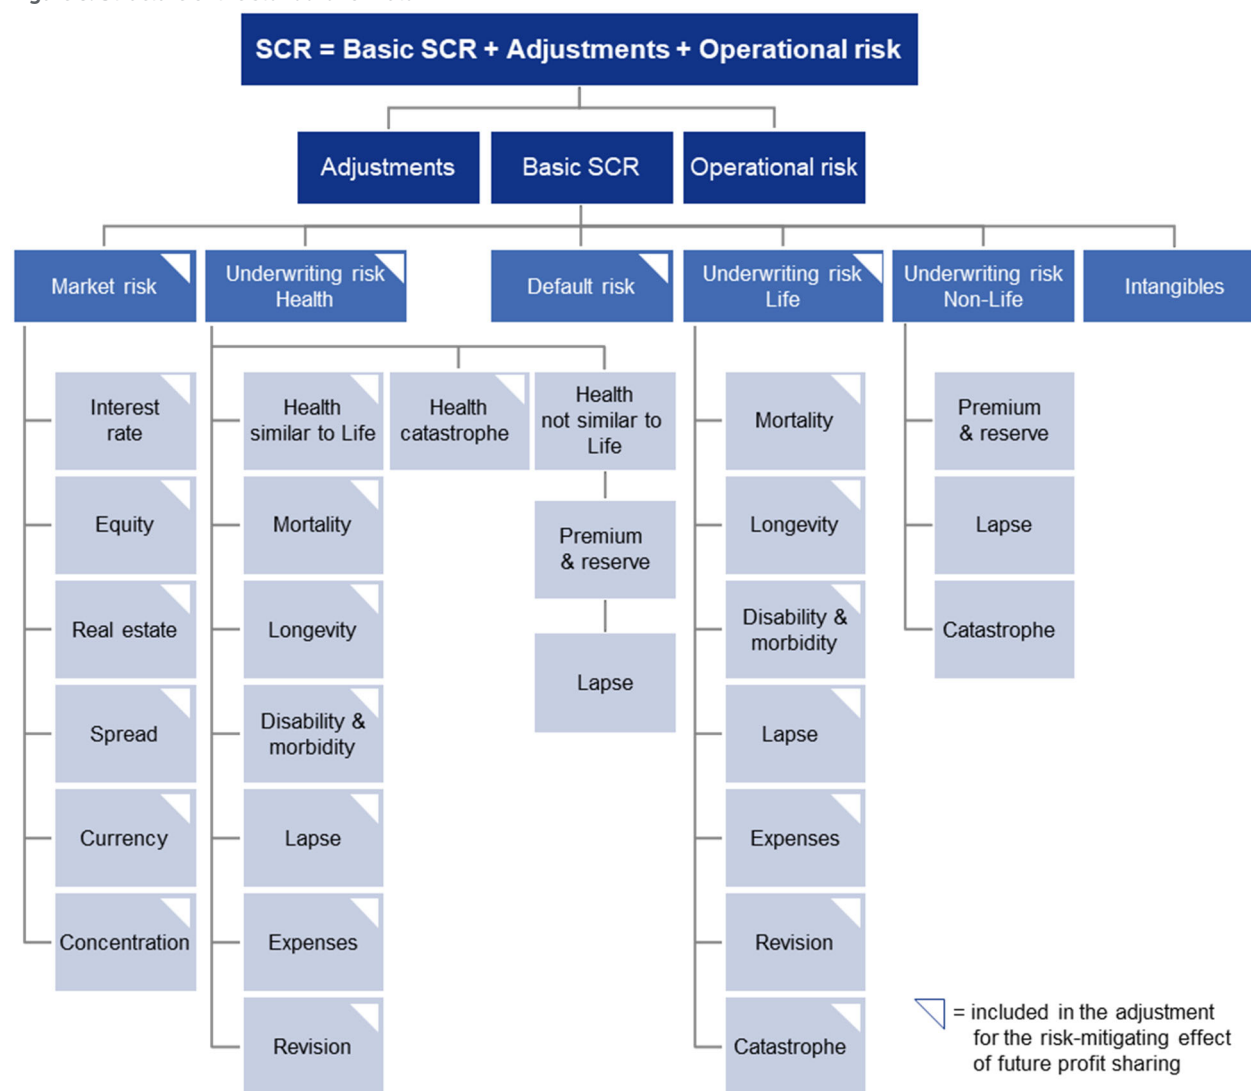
SCR = Basic SCR + Adjustments + Operational risk

Adjustments

Basic SCR

Operational risk

Market risk

Underwriting risk Health

Default risk

Underwriting risk Life

Underwriting risk Non-Life

Intangibles

Interest rate

Equity

Real estate

Spread

Currency

Concentration

Health similar to Life

Mortality

Longevity

Disability & morbidity

Lapse

Expenses

Revision

Health catastrophe

Health not similar to Life

Premium & reserve

Lapse

Mortality

Longevity

Disability & morbidity

Lapse

Expenses

Revision

Catastrophe

Premium & reserve

Lapse

Catastrophe

= included in the adjustment for the risk-mitigating effect of future profit sharing